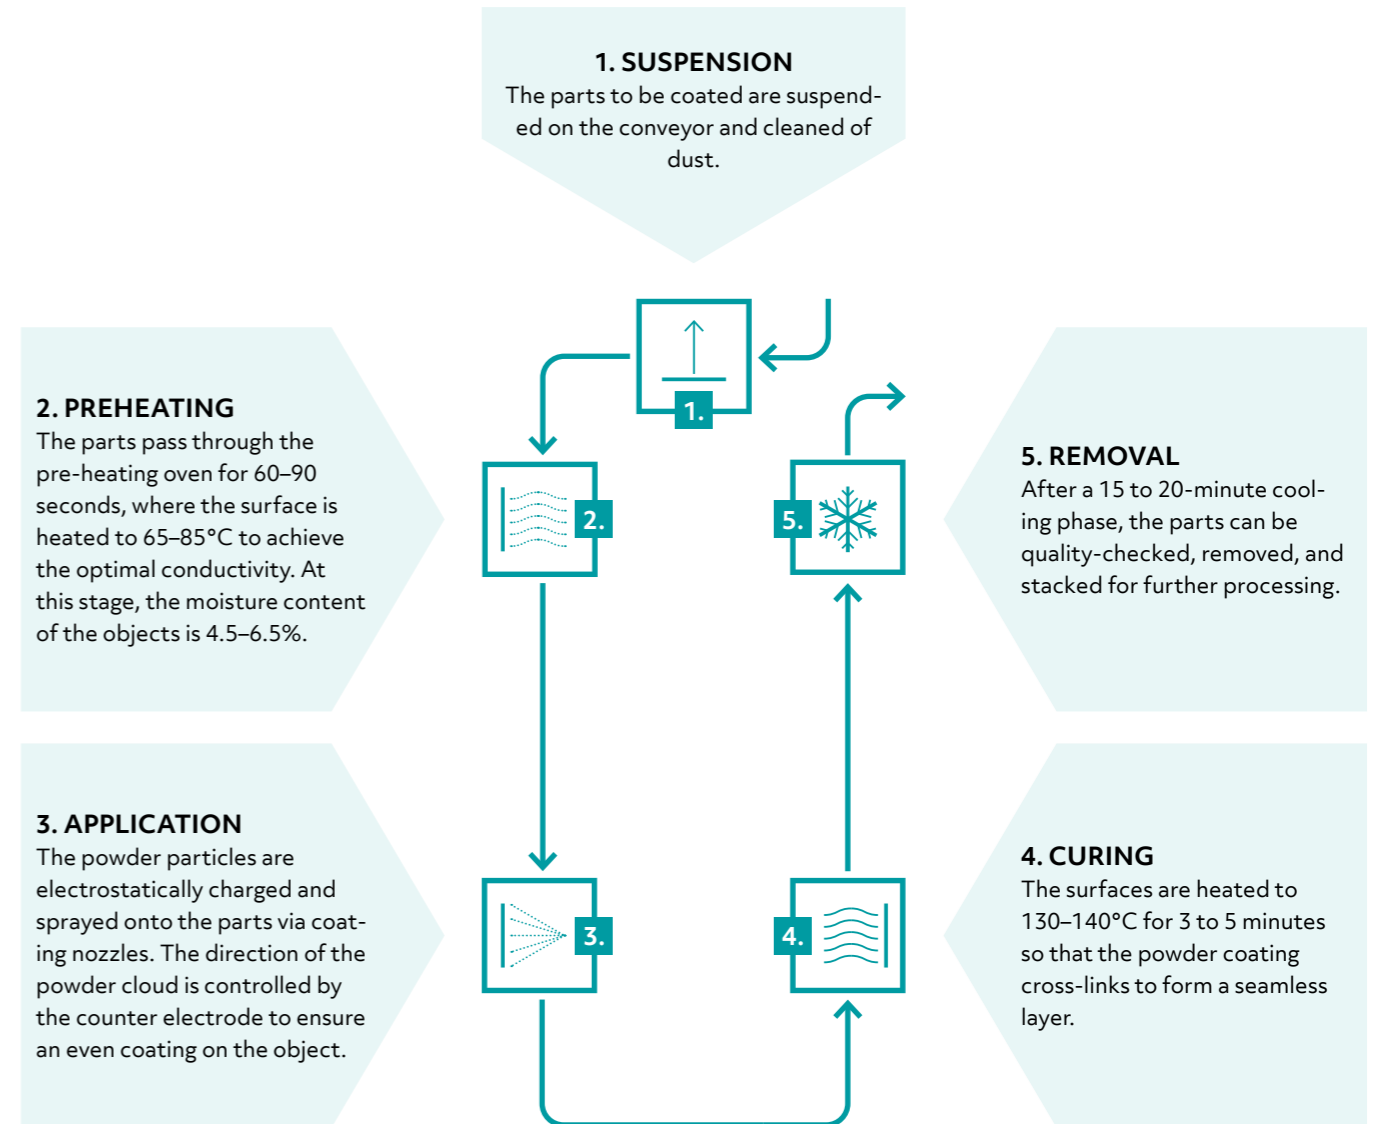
1. SUSPENSION
The parts to be coated are suspended on the conveyor and cleaned of dust.

2. PREHEATING
The parts pass through the pre-heating oven for 60–90 seconds, where the surface is heated to 65–85°C to achieve the optimal conductivity. At this stage, the moisture content of the objects is 4.5–6.5%.

1.

2.

5.

5. REMOVAL
After a 15 to 20-minute cooling phase, the parts can be quality-checked, removed, and stacked for further processing.

3. APPLICATION
The powder particles are electrostatically charged and sprayed onto the parts via coating nozzles. The direction of the powder cloud is controlled by the counter electrode to ensure an even coating on the object.

3.

4.

4. CURING
The surfaces are heated to 130–140°C for 3 to 5 minutes so that the powder coating cross-links to form a seamless layer.